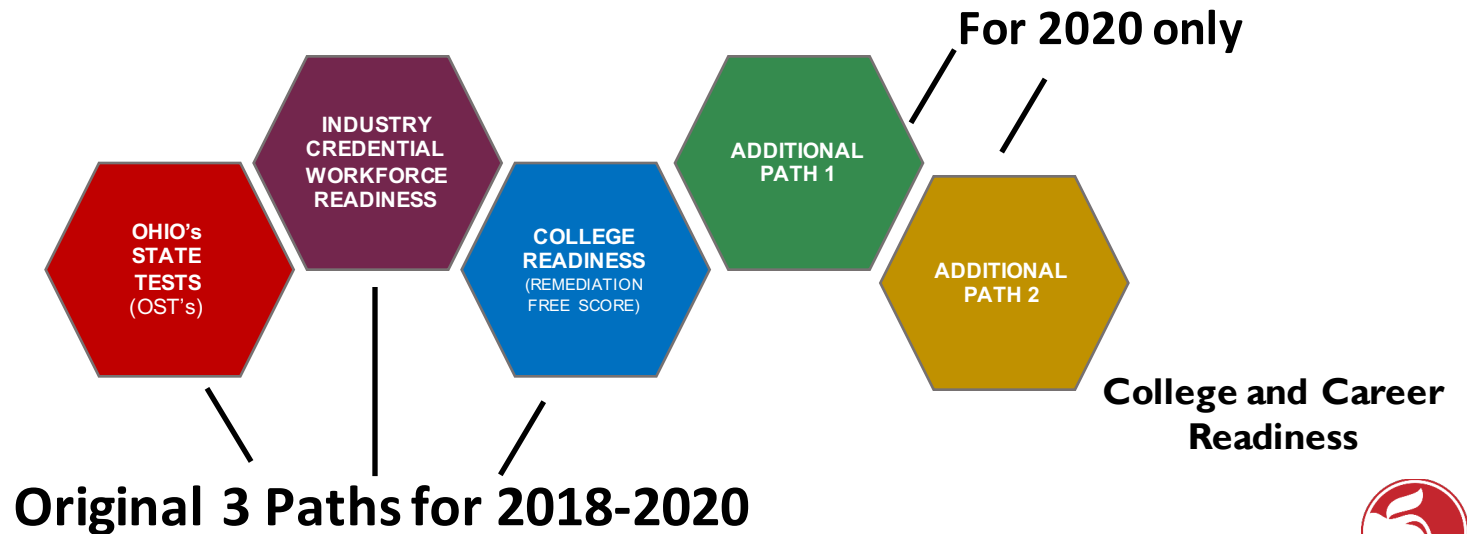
For 2020 only

OHIO's STATE TESTS (OST's)

INDUSTRY CREDENTIAL WORKFORCE READINESS

COLLEGE READINESS (REMEDIATION FREE SCORE)

ADDITIONAL PATH 1

ADDITIONAL PATH 2

College and Career Readiness

Original 3 Paths for 2018-2020